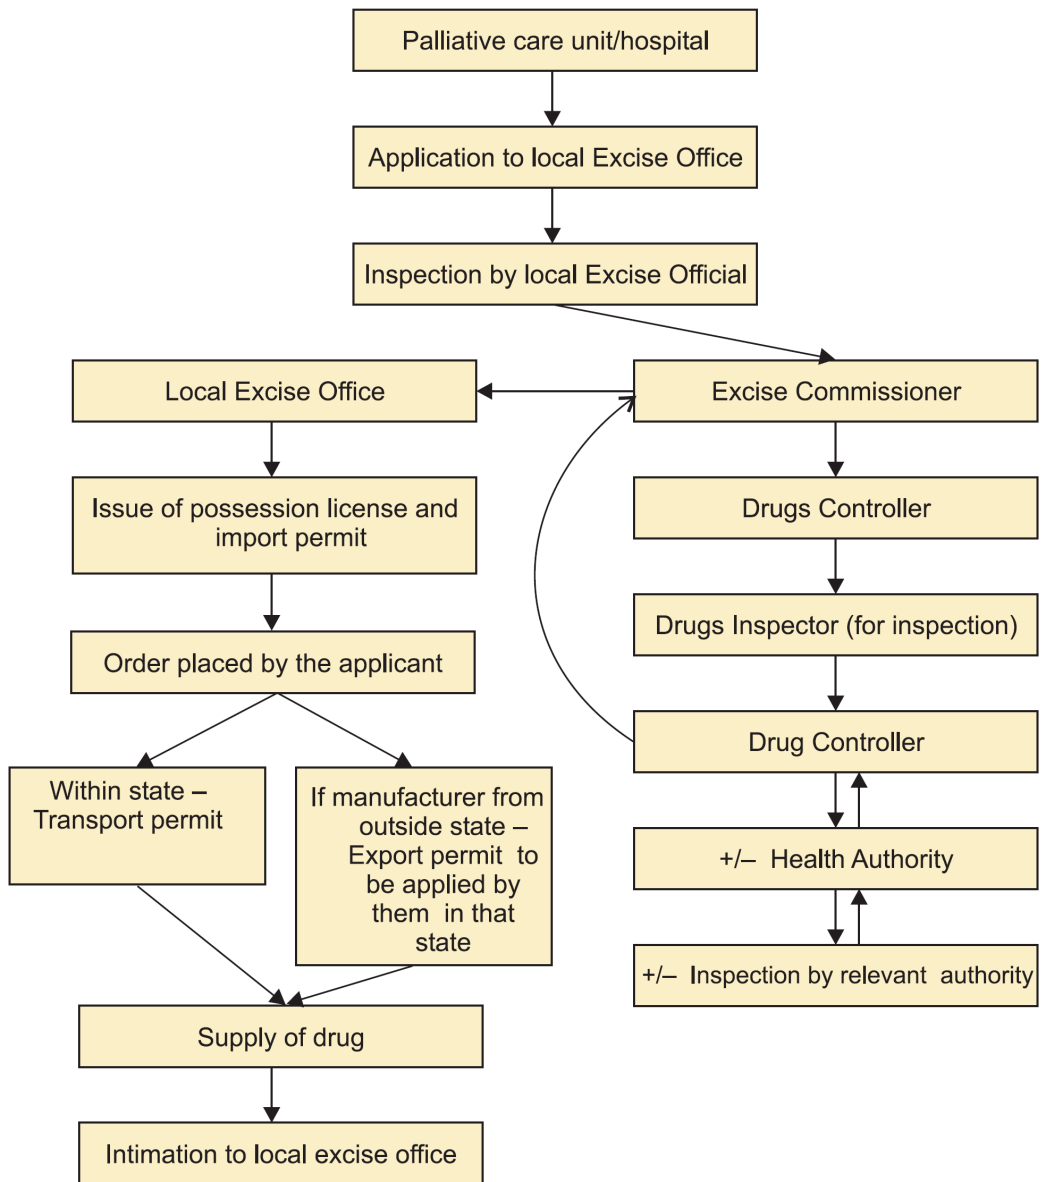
Palliative care unit/hospital

Application to local Excise Office

Inspection by local Excise Official

Local Excise Office

Excise Commissioner

Issue of possession license and import permit

Drugs Controller

Drugs Inspector (for inspection)

Order placed by the applicant

Drug Controller

Within state – Transport permit

If manufacturer from outside state – Export permit to be applied by them in that state

+/– Health Authority

+/– Inspection by relevant authority

Supply of drug

Intimation to local excise office